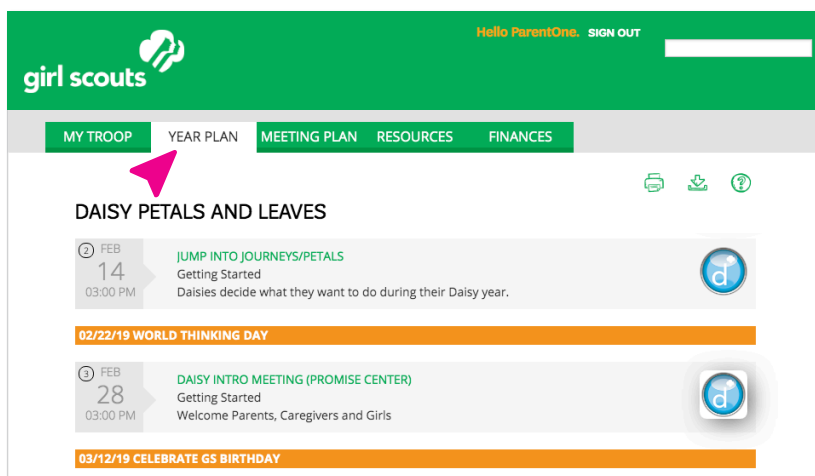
girl scouts

Hello ParentOne. SIGN OUT

MY TROOP | YEAR PLAN | MEETING PLAN | RESOURCES | FINANCES

DAISY PETALS AND LEAVES

2 FEB
14
03:00 PM

JUMP INTO JOURNEYS/PETALS
Getting Started
Daisies decide what they want to do during their Daisy year.

02/22/19 WORLD THINKING DAY

3 FEB
28
03:00 PM

DAISY INTRO MEETING (PROMISE CENTER)
Getting Started
Welcome Parents, Caregivers and Girls

03/12/19 CELEBRATE GS BIRTHDAY